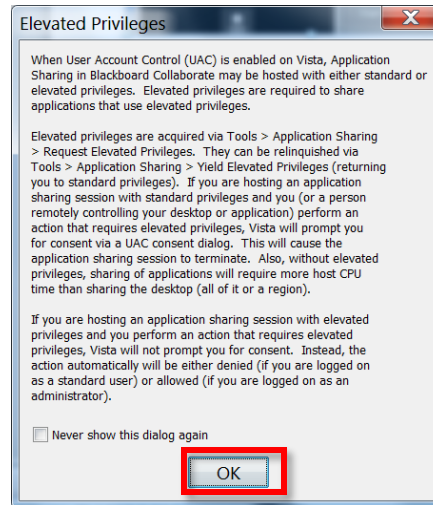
Elevated Privileges

When User Account Control (UAC) is enabled on Vista, Application Sharing in Blackboard Collaborate may be hosted with either standard or elevated privileges.  Elevated privileges are required to share applications that use elevated privileges.

Elevated privileges are acquired via Tools > Application Sharing > Request Elevated Privileges.  They can be relinquished via Tools > Application Sharing > Yield Elevated Privileges (returning you to standard privileges).  If you are hosting an application sharing session with standard privileges and you (or a person remotely controlling your desktop or application) perform an action that requires elevated privileges, Vista will prompt you for consent via a UAC consent dialog.  This will cause the application sharing session to terminate.  Also, without elevated privileges, sharing of applications will require more host CPU time than sharing the desktop (all of it or a region).

If you are hosting an application sharing session with elevated privileges and you perform an action that requires elevated privileges, Vista will not prompt you for consent.  Instead, the action automatically will be either denied (if you are logged on as a standard user) or allowed (if you are logged on as an administrator).

Never show this dialog again

OK